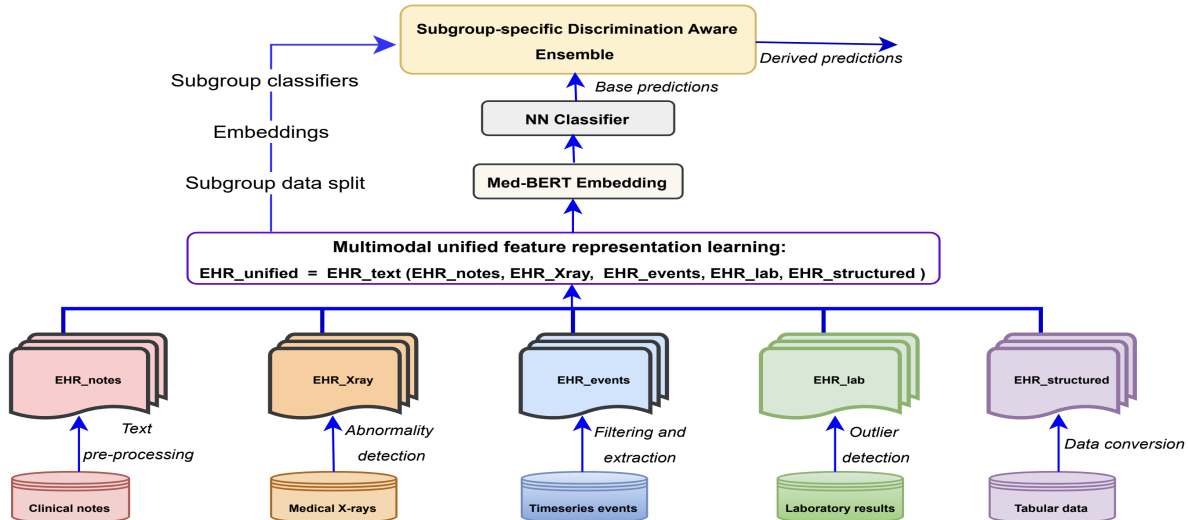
Subgroup-specific Discrimination Aware Ensemble

Derived predictions

Subgroup classifiers

Embeddings

Subgroup data split

Base predictions

NN Classifier

Med-BERT Embedding

Multimodal unified feature representation learning:
EHR_unified = EHR_text (EHR_notes, EHR_Xray, EHR_events, EHR_lab, EHR_structured )

EHR_notes

EHR_Xray

EHR_events

EHR_lab

EHR_structured

Text pre-processing

Abnormality detection

Filtering and extraction

Outlier detection

Data conversion

Clinical notes

Medical X-rays

Timeseries events

Laboratory results

Tabular data